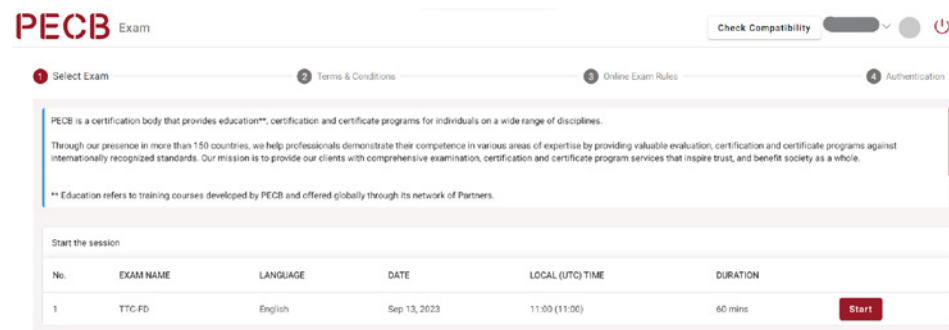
PECB Exam

Check Compatibility

1 Select Exam
2 Terms & Conditions
3 Online Exam Rules
4 Authentication

PECB is a certification body that provides education**, certification and certificate programs for individuals on a wide range of disciplines.

Through our presence in more than 150 countries, we help professionals demonstrate their competence in various areas of expertise by providing valuable evaluation, certification and certificate programs against internationally recognized standards. Our mission is to provide our clients with comprehensive examination, certification and certificate program services that inspire trust, and benefit society as a whole.

** Education refers to training courses developed by PECB and offered globally through its network of Partners.

Start the session

| No. | EXAM NAME | LANGUAGE | DATE | LOCAL (UTC) TIME | DURATION | |
|---|---|---|---|---|---|---|
| 1 | TTC-FD | English | Sep 13, 2023 | 11:00 (11:00) | 60 mins | Start |